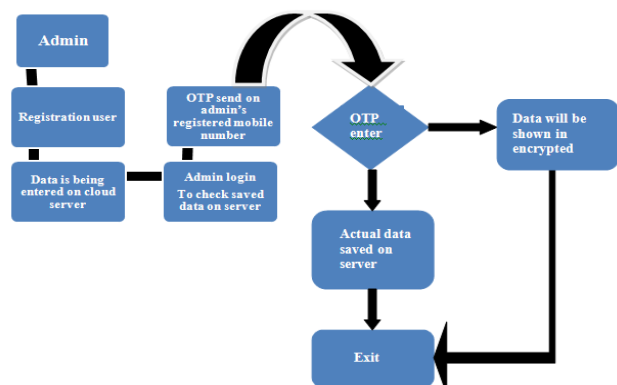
Admin

Registration user

Data is being entered on cloud server

Admin login
To check saved data on server

OTP send on admin's registered mobile number

OTP enter

Data will be shown in encrypted

Actual data saved on server

Exit